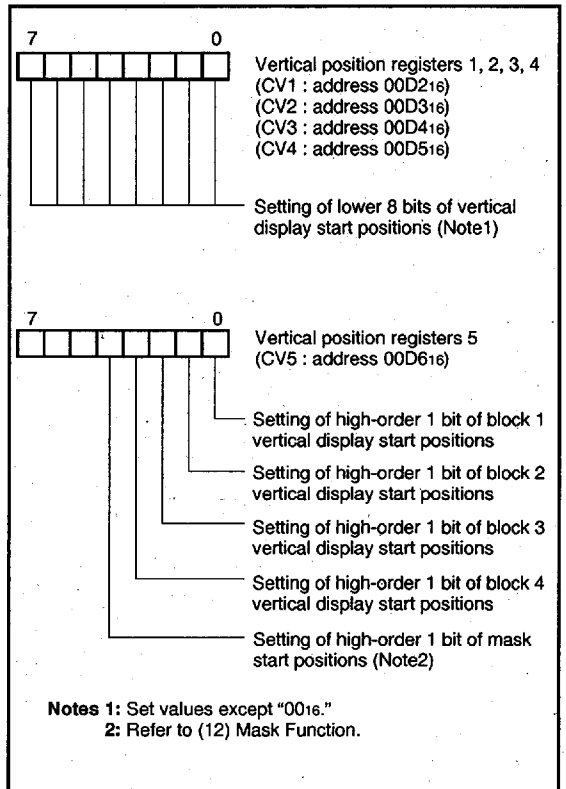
7 0

Vertical position registers 1, 2, 3, 4
(CV1 : address $00D2_{16}$)
(CV2 : address $00D3_{16}$)
(CV3 : address $00D4_{16}$)
(CV4 : address $00D5_{16}$)

Setting of lower 8 bits of vertical display start positions (Note1)

7 0

Vertical position registers 5
(CV5 : address $00D6_{16}$)

Setting of high-order 1 bit of block 1 vertical display start positions

Setting of high-order 1 bit of block 2 vertical display start positions

Setting of high-order 1 bit of block 3 vertical display start positions

Setting of high-order 1 bit of block 4 vertical display start positions

Setting of high-order 1 bit of mask start positions (Note2)

Notes 1: Set values except "$00_{16}$."
2: Refer to (12) Mask Function.